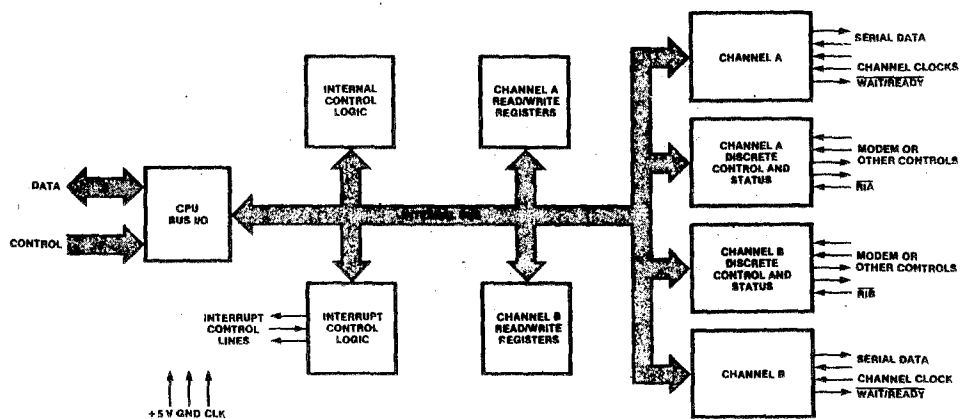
INTERNAL CONTROL LOGIC

CHANNEL A READ/WRITE REGISTERS

CHANNEL A

SERIAL DATA

CHANNEL CLOCKS

$\overline{\text{WAIT}}$/READY

CHANNEL A DISCRETE CONTROL AND STATUS

MODEM OR OTHER CONTROLS

$\overline{\text{RIA}}$

DATA

CPU BUS I/O

CONTROL

CHANNEL B DISCRETE CONTROL AND STATUS

MODEM OR OTHER CONTROLS

$\overline{\text{RIB}}$

INTERRUPT CONTROL LINES

INTERRUPT CONTROL LOGIC

CHANNEL B READ/WRITE REGISTERS

CHANNEL B

SERIAL DATA

CHANNEL CLOCK

$\overline{\text{WAIT}}$/READY

+5 V GND CLK